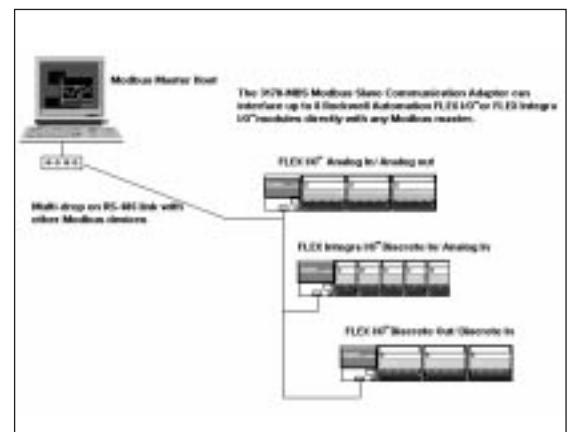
Modbus Master Host

The 3170-MBS Modbus Slave Communication Adapter can interface up to 8 Rockwell Automation FLEX I/O™ or FLEX Integra I/O™ modules directly with any Modbus master.

FLEX I/O™ Analog In / Analog out

Multi-drop on RS-485 link with other Modbus devices

FLEX Integra I/O™ Discrete In/ Analog In

FLEX I/O™ Discrete Out /Discrete In